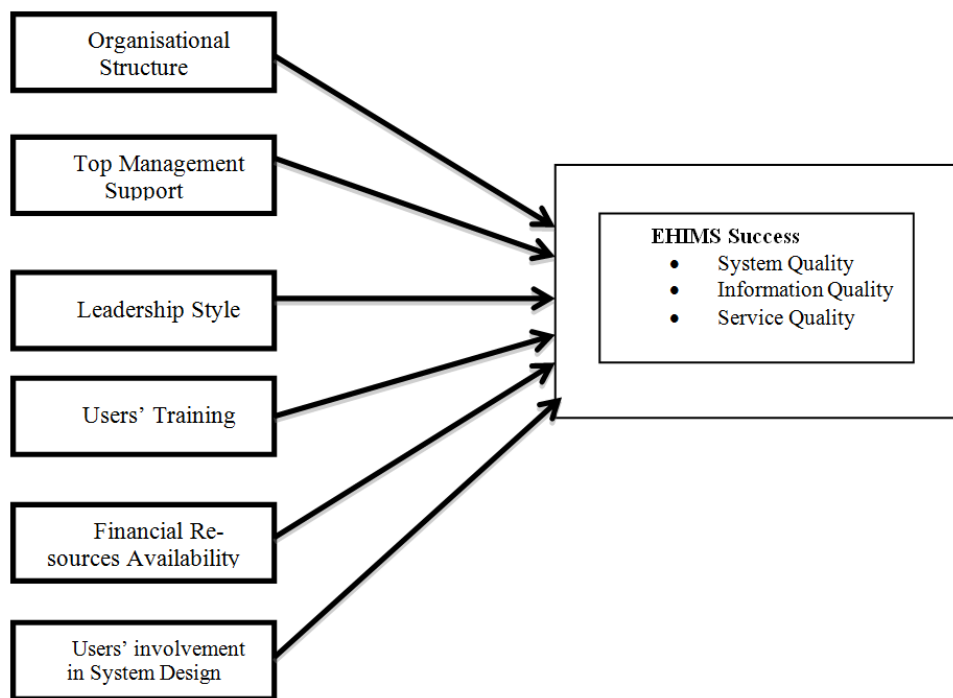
Organisational Structure

Top Management Support

Leadership Style

Users' Training

Financial Resources Availability

Users' involvement in System Design

EHIMS Success
- System Quality
- Information Quality
- Service Quality